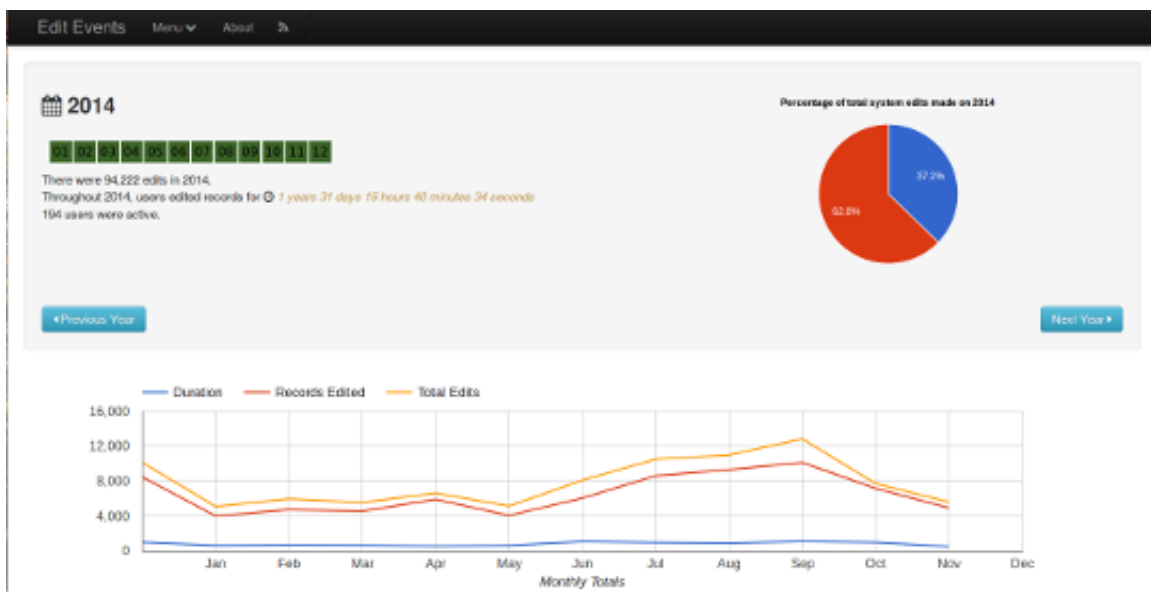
Edit Events Menu About

2014

01 02 03 04 05 06 07 08 09 10 11 12

There were 94,222 edits in 2014.
Throughout 2014, users edited records for 1 years 31 days 16 hours 40 minutes 34 seconds
194 users were active.

Percentage of total system edits made on 2014

37.2%

62.8%

Previous Year

Next Year

Duration Records Edited Total Edits

16,000
12,000
8,000
4,000
0

Jan Feb Mar Apr May Jun Jul Aug Sep Oct Nov Dec

Monthly Totals